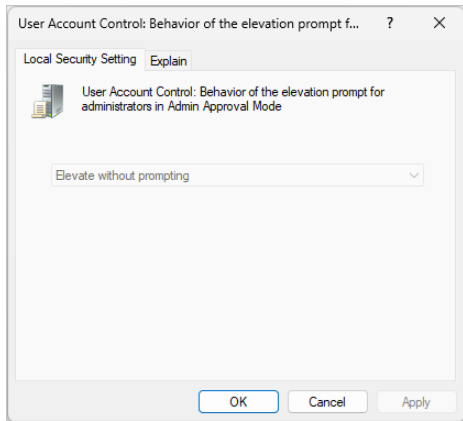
User Account Control: Behavior of the elevation prompt f... ? ×

Local Security Setting Explain

User Account Control: Behavior of the elevation prompt for administrators in Admin Approval Mode

Elevate without prompting

OK Cancel Apply